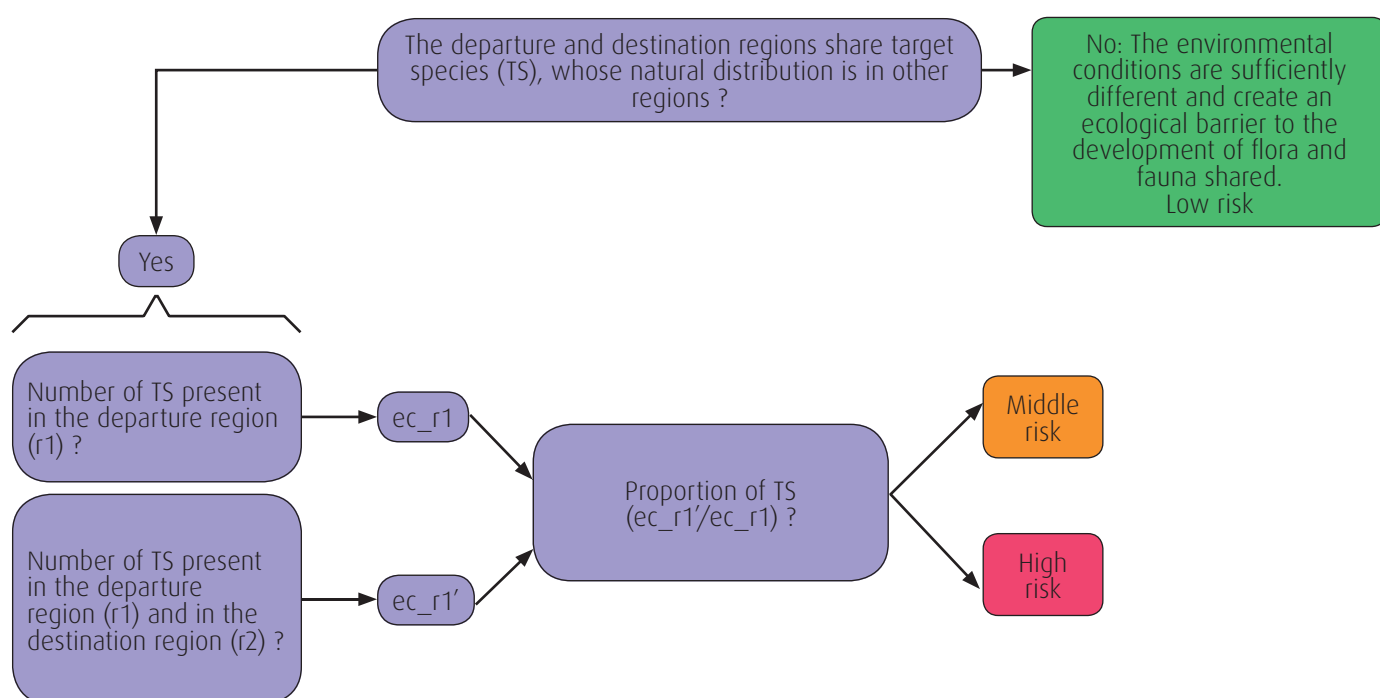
The departure and destination regions share target species (TS), whose natural distribution is in other regions ?

No: The environmental conditions are sufficiently different and create an ecological barrier to the development of flora and fauna shared.
Low risk

Yes

Number of TS present in the departure region (r1) ?

ec_r1

Number of TS present in the departure region (r1) and in the destination region (r2) ?

ec_r1′

Proportion of TS (ec_r1′/ec_r1) ?

Middle risk

High risk